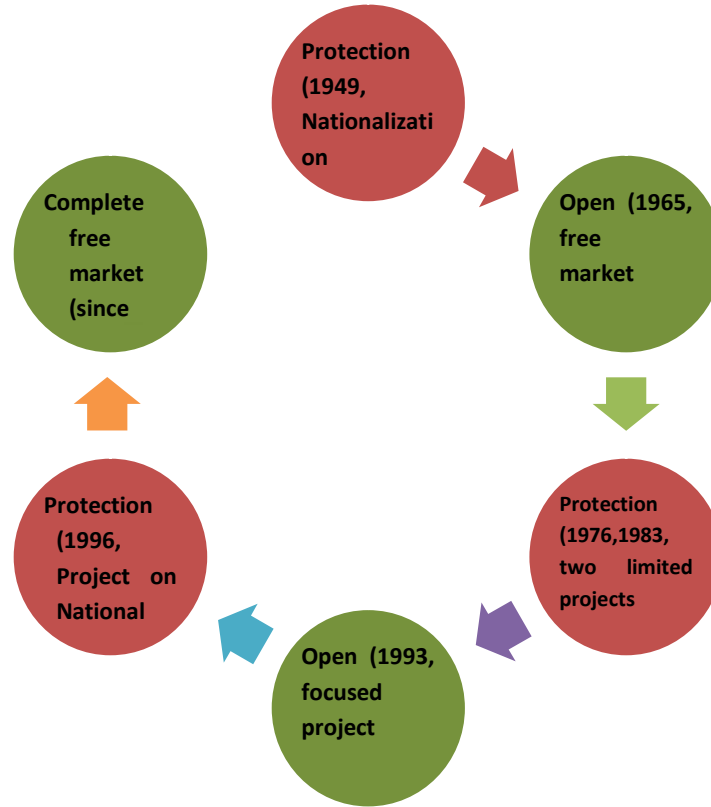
Protection (1949, Nationalization

Open (1965, free market

Protection (1976,1983, two limited projects

Open (1993, focused project

Protection (1996, Project on National

Complete free market (since